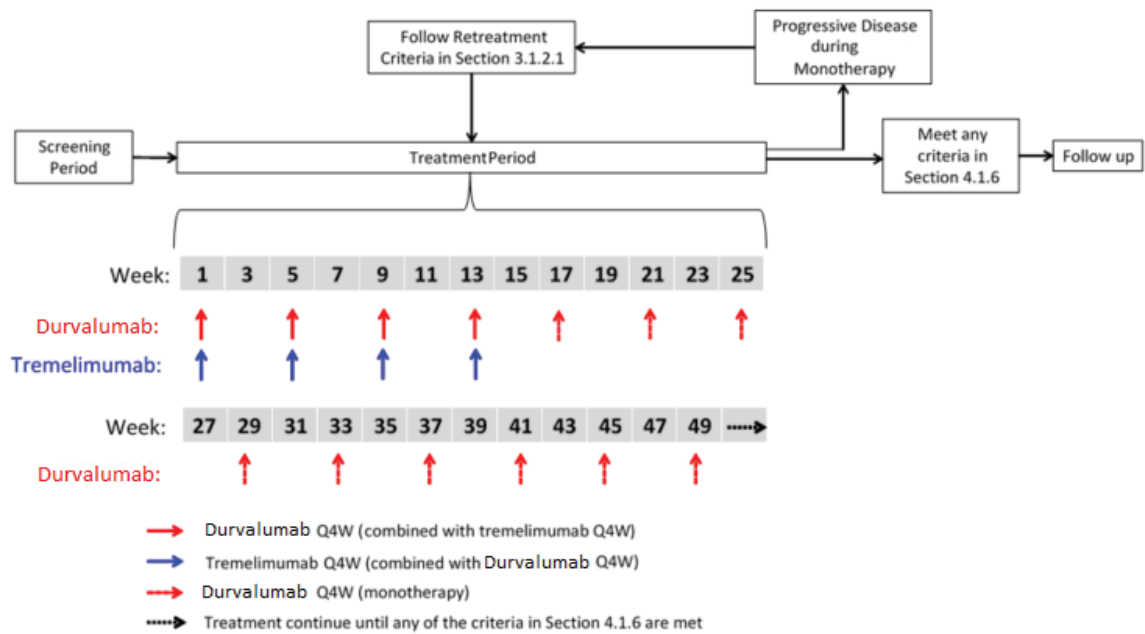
Follow Retreatment Criteria in Section 3.1.2.1

Progressive Disease during Monotherapy

Screening Period

TreatmentPeriod

Meet any criteria in Section 4.1.6

Follow up

| Week: | 1 | 3 | 5 | 7 | 9 | 11 | 13 | 15 | 17 | 19 | 21 | 23 | 25 |
|---|---|---|---|---|---|---|---|---|---|---|---|---|---|

Durvalumab:

Tremelimumab:

| Week: | 27 | 29 | 31 | 33 | 35 | 37 | 39 | 41 | 43 | 45 | 47 | 49 |
|---|---|---|---|---|---|---|---|---|---|---|---|---|

Durvalumab:

Durvalumab Q4W (combined with tremelimumab Q4W)

Tremelimumab Q4W (combined with Durvalumab Q4W)

Durvalumab Q4W (monotherapy)

Treatment continue until any of the criteria in Section 4.1.6 are met